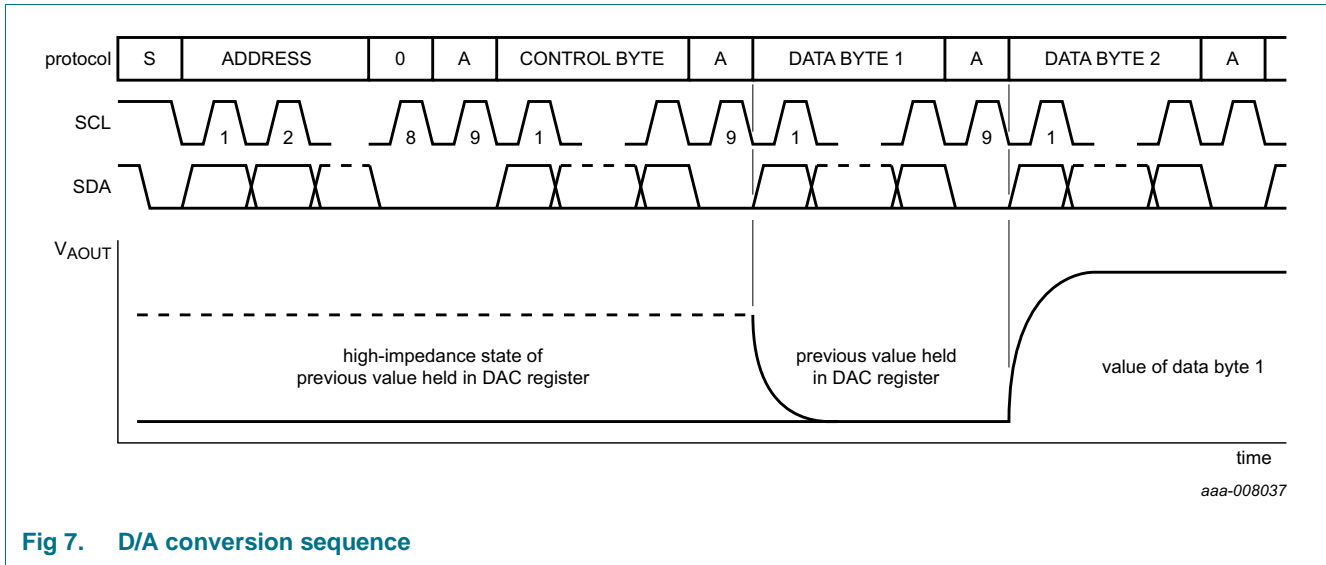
protocol

| S | ADDRESS | 0 | A | CONTROL BYTE | A | DATA BYTE 1 | A | DATA BYTE 2 | A |
|---|---|---|---|---|---|---|---|---|---|

SCL 1 2 8 9 1 9 1 9 1

SDA

$V_{AOUT}$

high-impedance state of previous value held in DAC register

previous value held in DAC register

value of data byte 1

time

aaa-008037

Fig 7. D/A conversion sequence